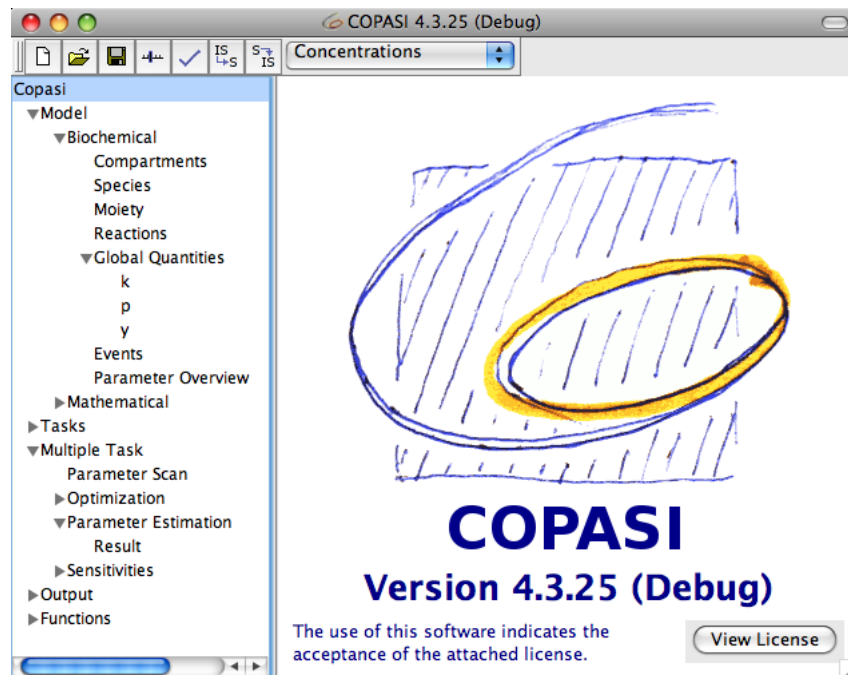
COPASI 4.3.25 (Debug)

IS S
S IS
Concentrations

Copasi
Model
Biochemical
Compartments
Species
Moiety
Reactions
Global Quantities
k
p
y
Events
Parameter Overview
Mathematical
Tasks
Multiple Task
Parameter Scan
Optimization
Parameter Estimation
Result
Sensitivities
Output
Functions

COPASI
Version 4.3.25 (Debug)

The use of this software indicates the acceptance of the attached license.

View License